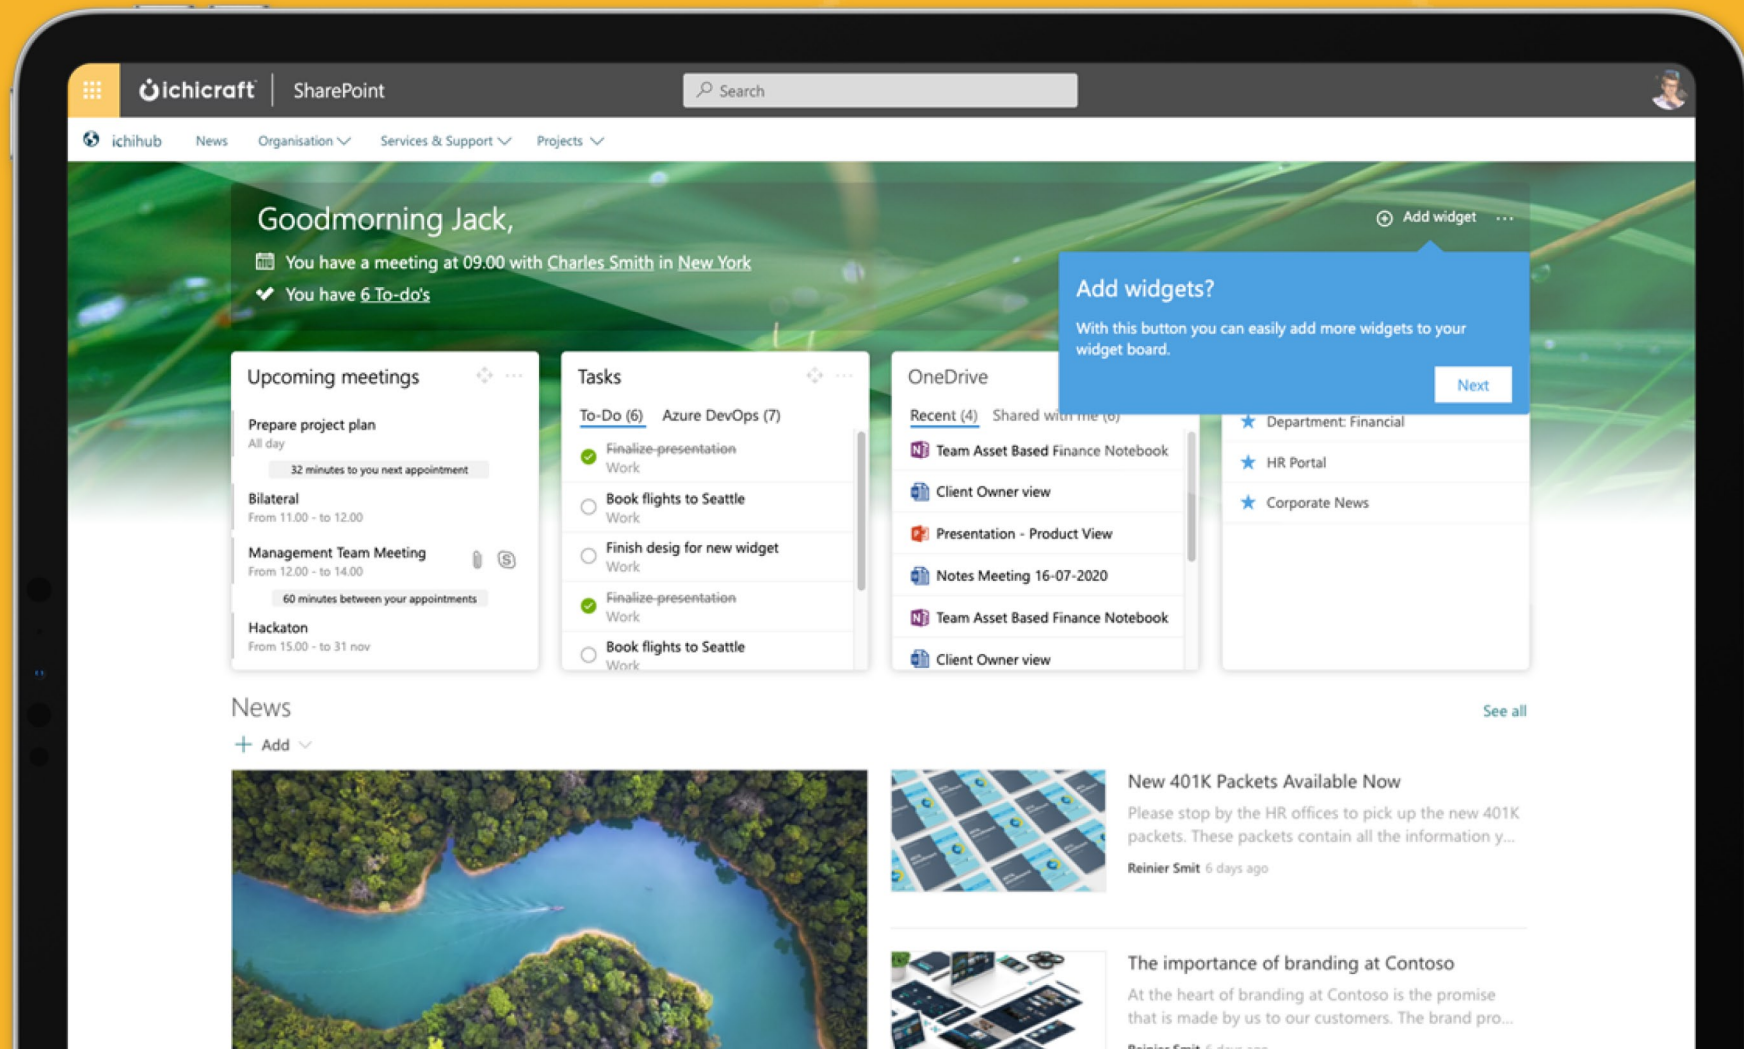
ichicraft | SharePoint

Search

ichihub News Organisation Services & Support Projects

Goodmorning Jack,

You have a meeting at 09.00 with Charles Smith in New York

You have 6 To-do's

Add widget ···

Add widgets?

With this button you can easily add more widgets to your widget board.

Next

Upcoming meetings

Prepare project plan
All day

32 minutes to you next appointment

Bilateral
From 11.00 - to 12.00

Management Team Meeting
From 12.00 - to 14.00

60 minutes between your appointments

Hackaton
From 15.00 - to 31 nov

Tasks

To-Do (6) Azure DevOps (7)

~~Finalize presentation~~
Work

Book flights to Seattle
Work

Finish desig for new widget
Work

~~Finalize presentation~~
Work

Book flights to Seattle
Work

OneDrive

Recent (4) Shared with me (6)

Team Asset Based Finance Notebook

Client Owner view

Presentation - Product View

Notes Meeting 16-07-2020

Team Asset Based Finance Notebook

Client Owner view

Department: Financial

HR Portal

Corporate News

News

See all

Add

New 401K Packets Available Now

Please stop by the HR offices to pick up the new 401K packets. These packets contain all the information y...

Reinier Smit 6 days ago

The importance of branding at Contoso

At the heart of branding at Contoso is the promise that is made by us to our customers. The brand pro...